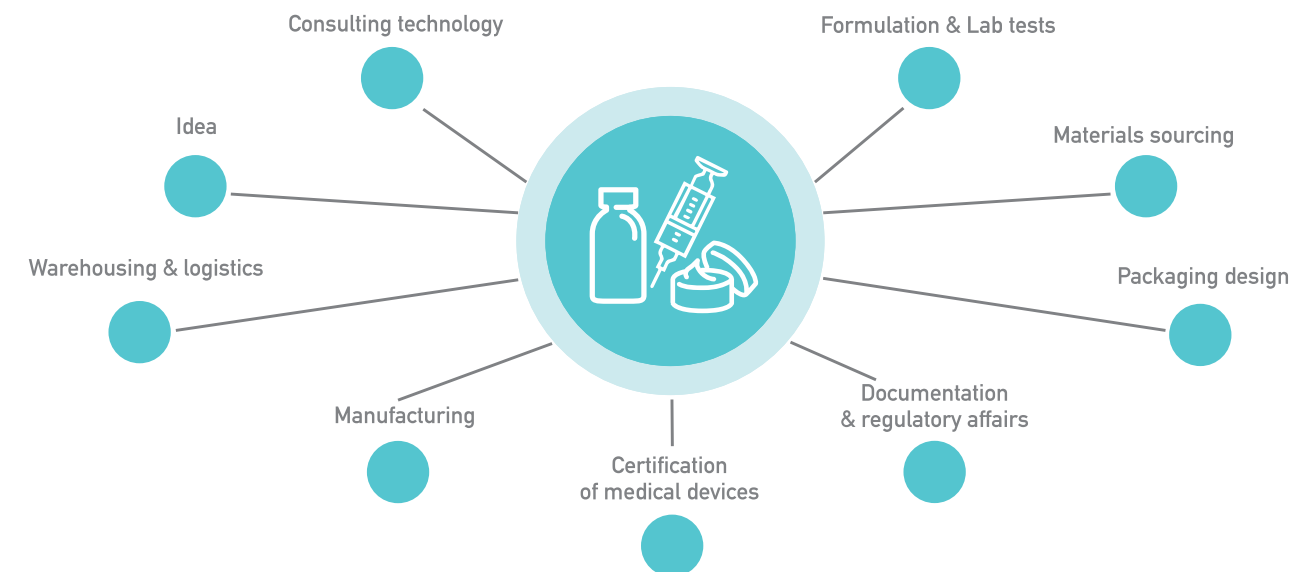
Consulting technology

Formulation & Lab tests

Idea

Materials sourcing

Warehousing & logistics

Packaging design

Manufacturing

Documentation & regulatory affairs

Certification of medical devices